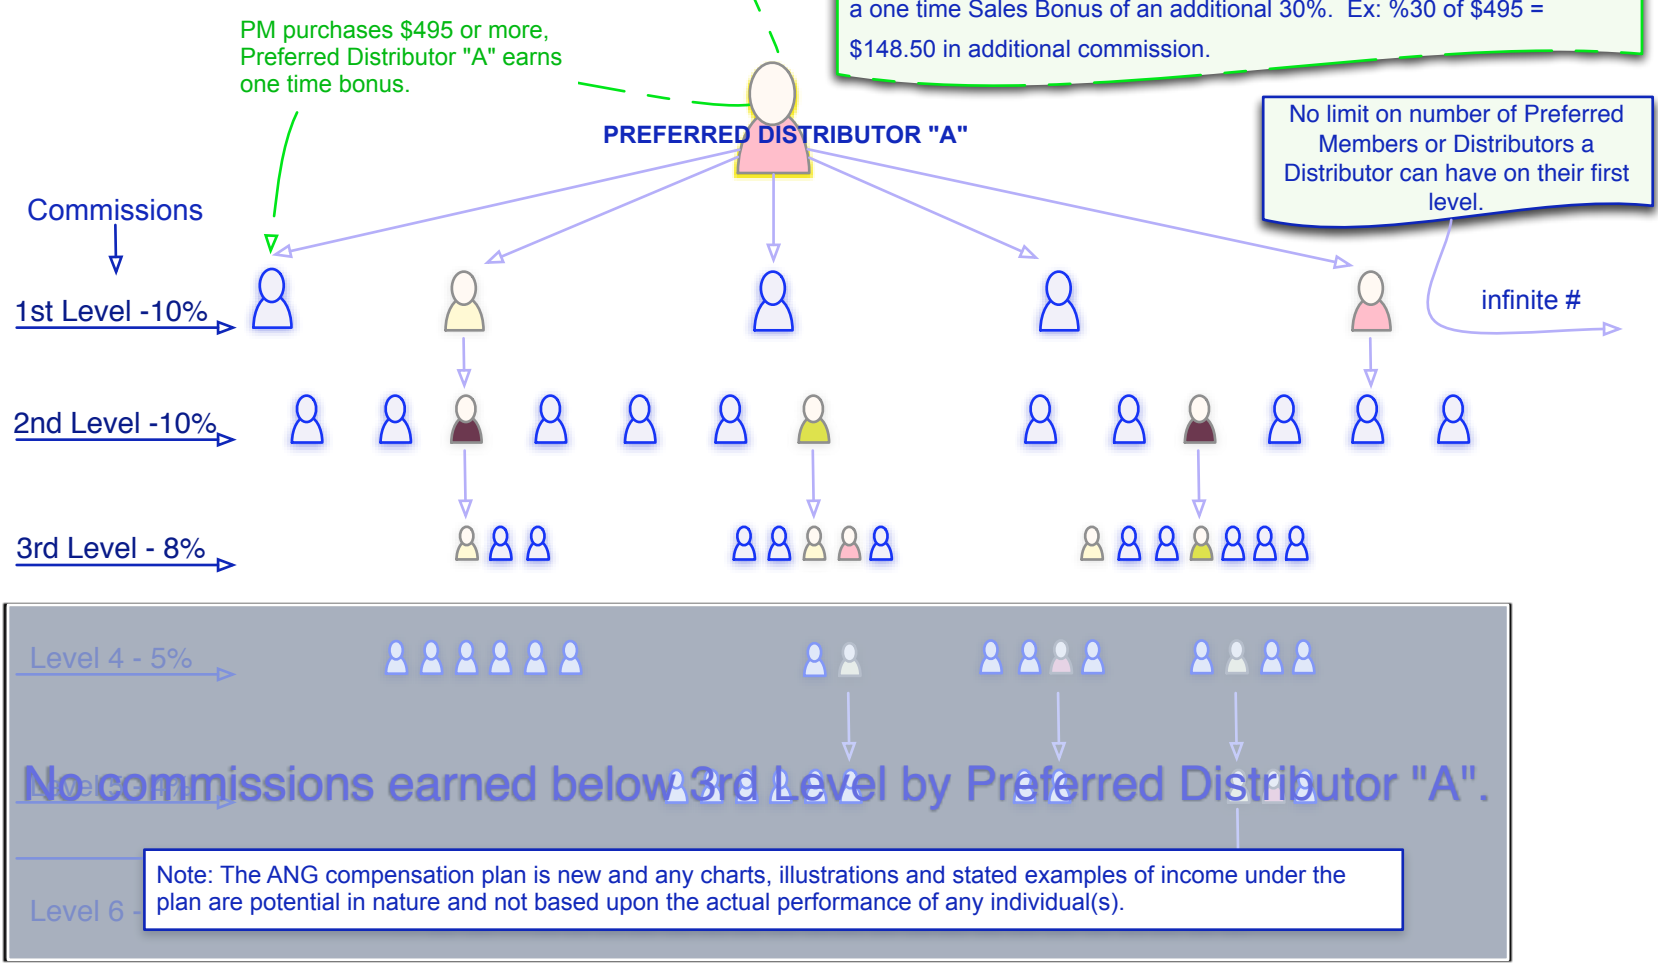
PM purchases $495 or more, Preferred Distributor "A" earns one time bonus.

a one time Sales Bonus of an additional 30%. Ex: %30 of $495 = $148.50 in additional commission.

PREFERRED DISTRIBUTOR "A"

No limit on number of Preferred Members or Distributors a Distributor can have on their first level.

Commissions

1st Level -10%

infinite #

2nd Level -10%

3rd Level - 8%

Level 4 - 5%

Level 5 - 4%

No commissions earned below 3rd Level by Preferred Distributor "A".

Level 6 -

Note: The ANG compensation plan is new and any charts, illustrations and stated examples of income under the plan are potential in nature and not based upon the actual performance of any individual(s).